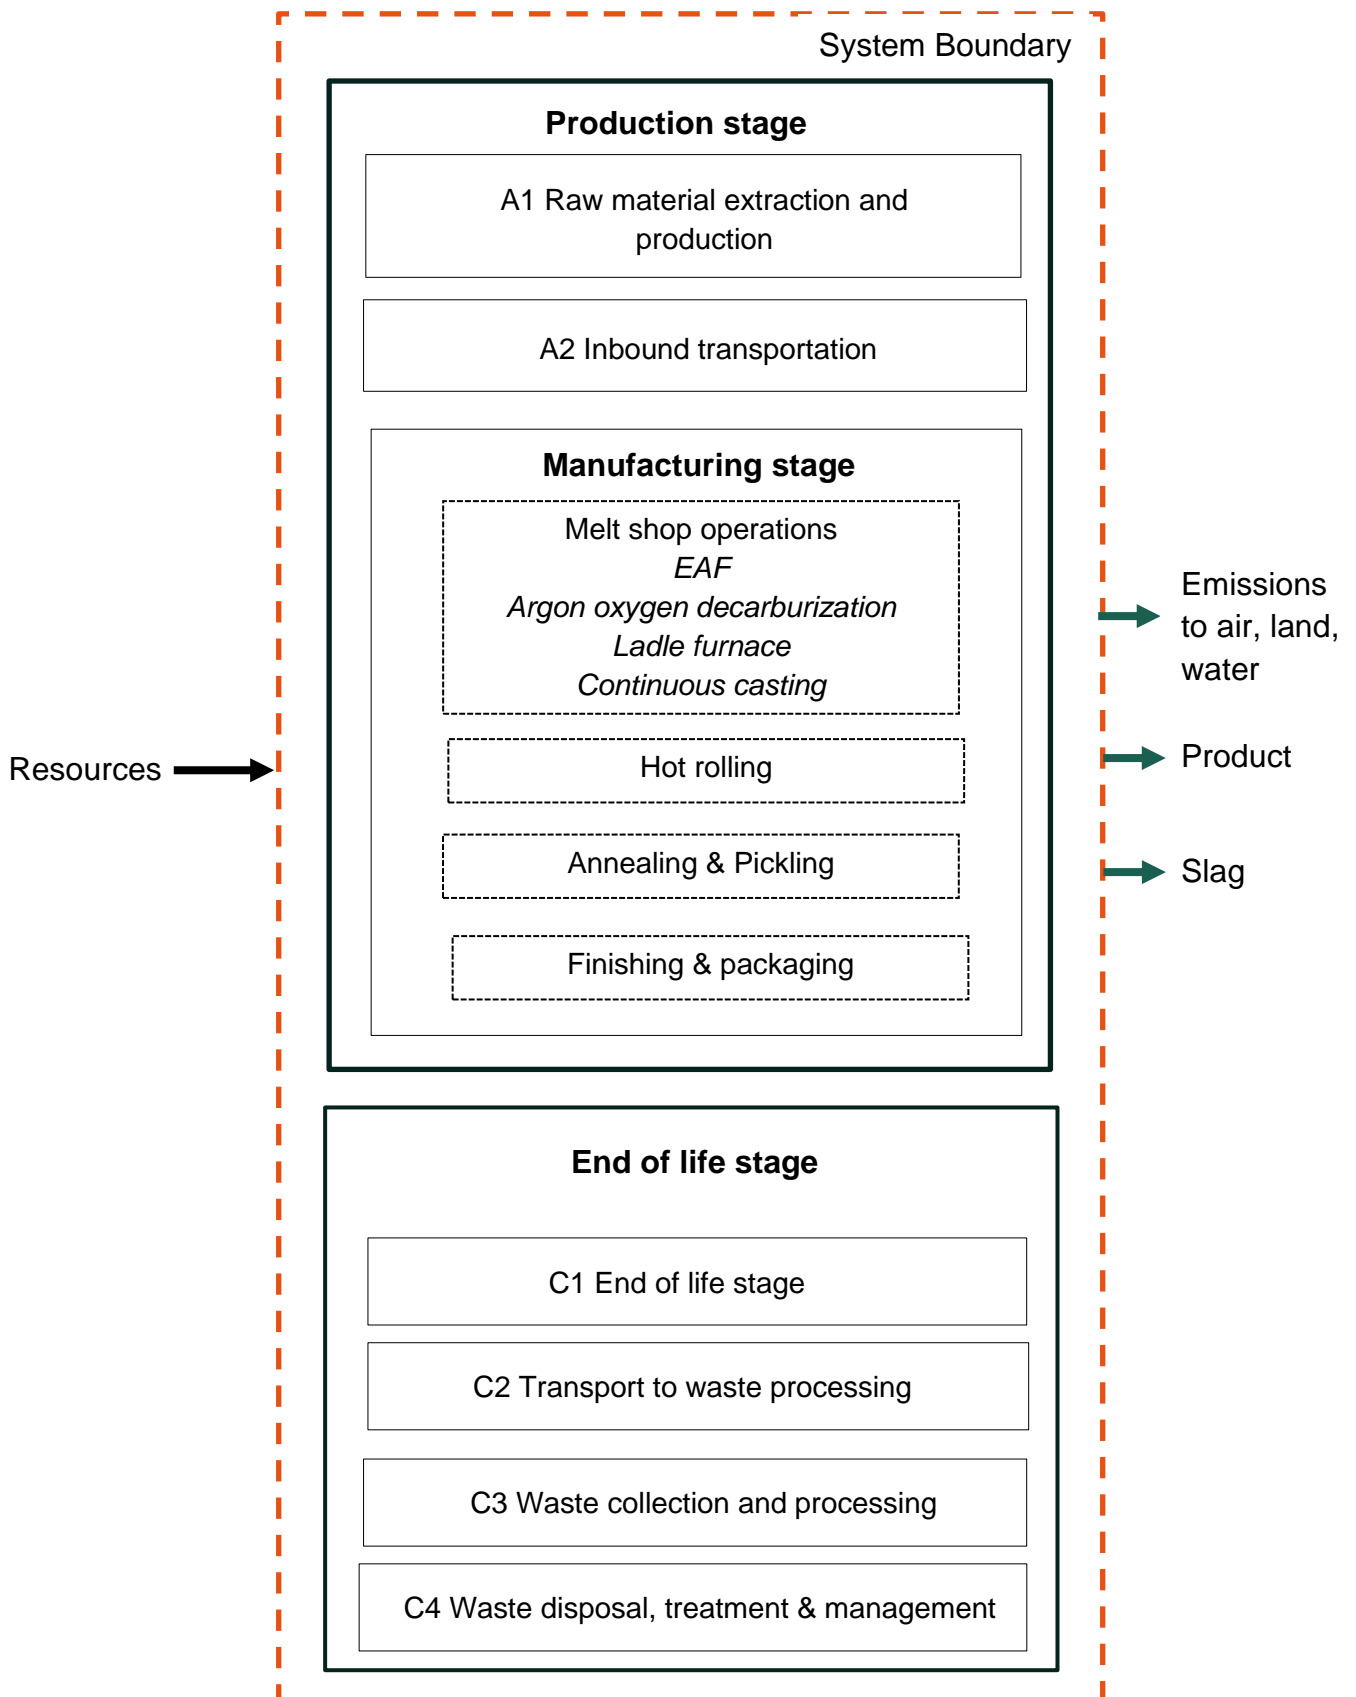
System Boundary

**Production stage**

A1 Raw material extraction and production

A2 Inbound transportation

**Manufacturing stage**

Melt shop operations
*EAF*
*Argon oxygen decarburization*
*Ladle furnace*
*Continuous casting*

Hot rolling

Annealing & Pickling

Finishing & packaging

Resources

Emissions to air, land, water

Product

Slag

**End of life stage**

C1 End of life stage

C2 Transport to waste processing

C3 Waste collection and processing

C4 Waste disposal, treatment & management